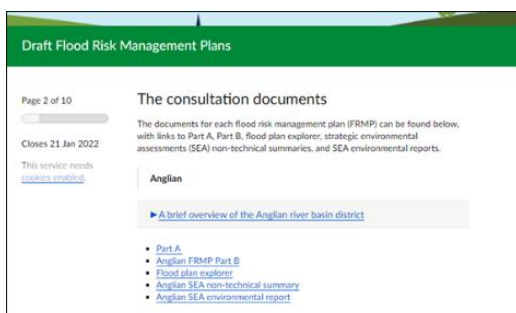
Draft Flood Risk Management Plans

Page 2 of 10

Closes 21 Jan 2022

This service needs cookies enabled.

The consultation documents

The documents for each flood risk management plan (FRMP) can be found below, with links to Part A, Part B, flood plan explorer, strategic environmental assessments (SEA) non-technical summaries, and SEA environmental reports.

Anglian

► A brief overview of the Anglian river basin district

- Part A
- Anglian FRMP Part B
- Flood plan explorer
- Anglian SEA non-technical summary
- Anglian SEA environmental report